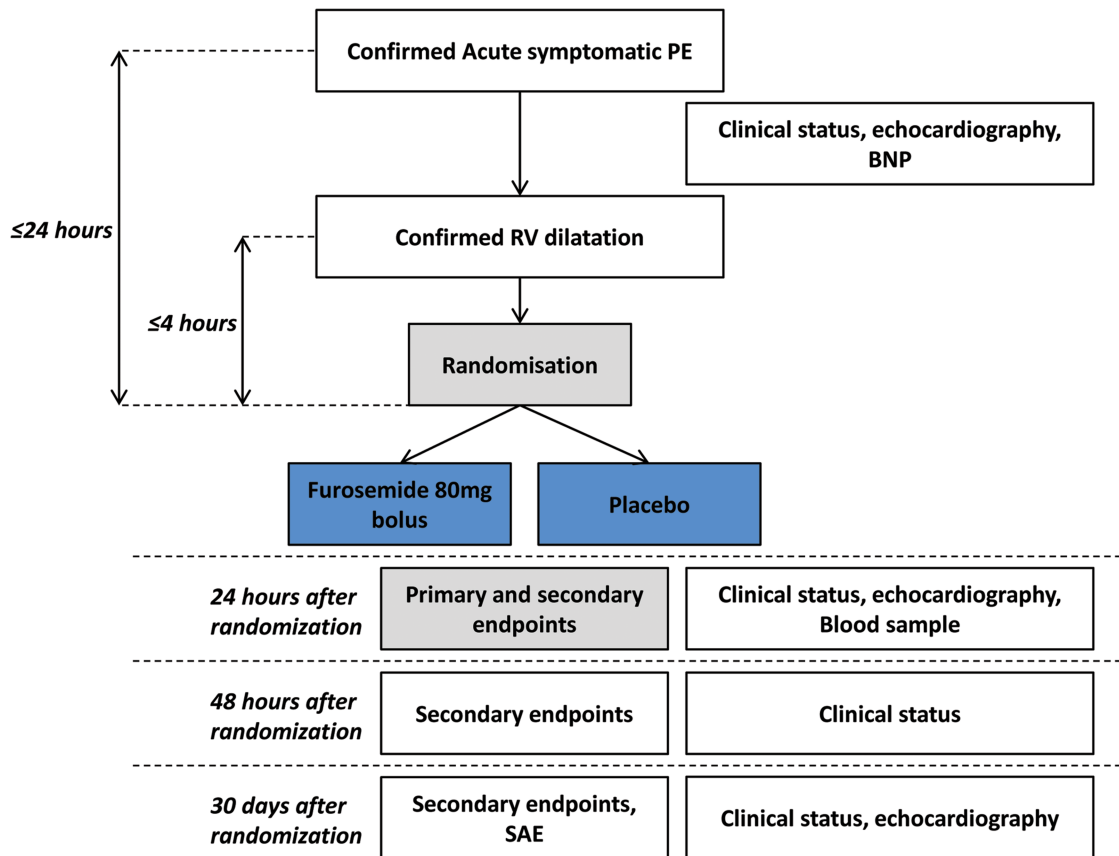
Confirmed Acute symptomatic PE

Clinical status, echocardiography, BNP

≤24 hours

Confirmed RV dilatation

≤4 hours

Randomisation

Furosemide 80mg bolus

Placebo

24 hours after randomization

Primary and secondary endpoints

Clinical status, echocardiography, Blood sample

48 hours after randomization

Secondary endpoints

Clinical status

30 days after randomization

Secondary endpoints, SAE

Clinical status, echocardiography